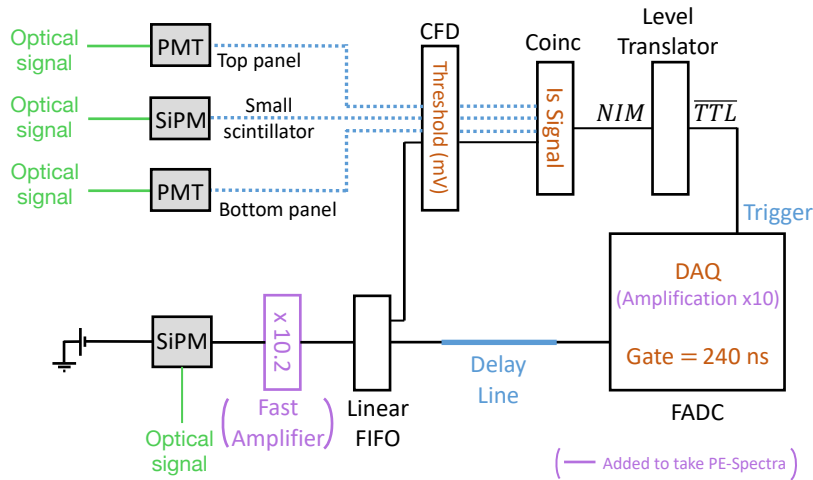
Optical signal

PMT

Top panel

Optical signal

SiPM

Small scintillator

Optical signal

PMT

Bottom panel

CFD

Threshold (mV)

Coinc

Is Signal

Level Translator

$NIM$

$\overline{TTL}$

Trigger

DAQ

(Amplification x10)

Gate = 240 ns

FADC

SiPM

Optical signal

x 10.2

Fast Amplifier

Linear FIFO

Delay Line

Added to take PE-Spectra